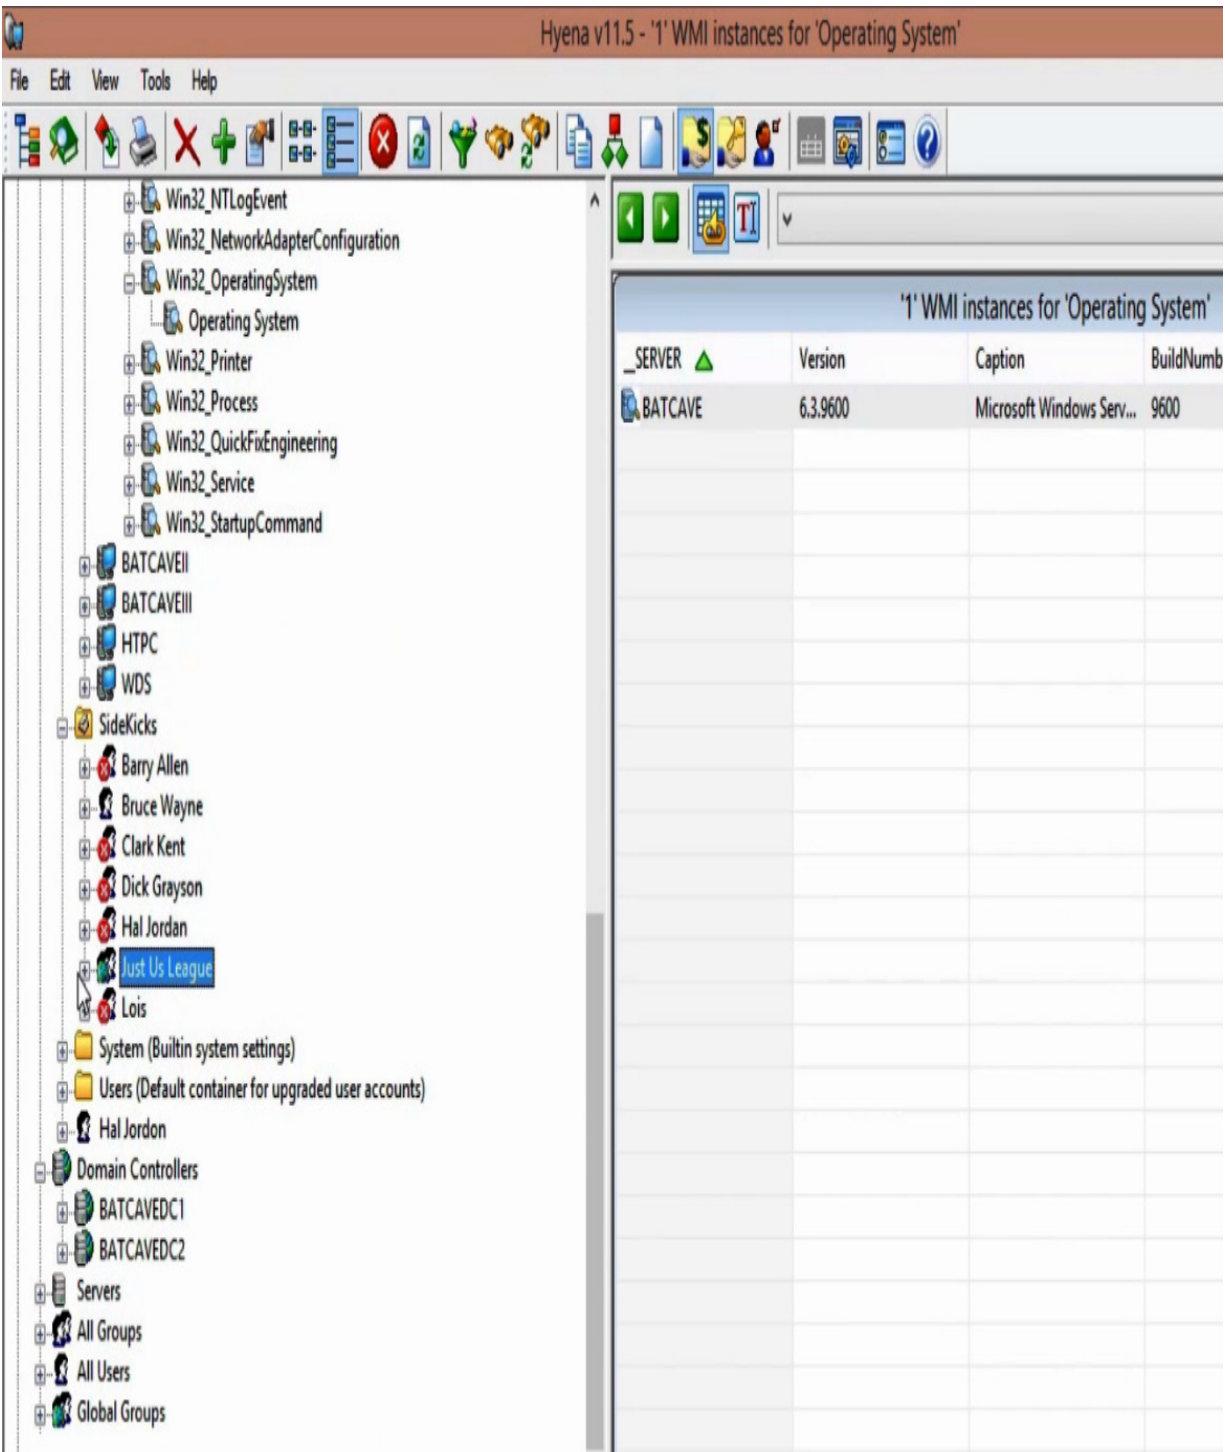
Hyena v11.5 - '1' WMI instances for 'Operating System'

File Edit View Tools Help

Win32_NTLogEvent
Win32_NetworkAdapterConfiguration
Win32_OperatingSystem
Operating System
Win32_Printer
Win32_Process
Win32_QuickFixEngineering
Win32_Service
Win32_StartupCommand
BATCAVEII
BATCAVEIII
HTPC
WDS
SideKicks
Barry Allen
Bruce Wayne
Clark Kent
Dick Grayson
Hal Jordan
Just Us League
Lois
System (Builtin system settings)
Users (Default container for upgraded user accounts)
Hal Jordon
Domain Controllers
BATCAVEDC1
BATCAVEDC2
Servers
All Groups
All Users
Global Groups

'1' WMI instances for 'Operating System'

| _SERVER | Version | Caption | BuildNumb |
|---|---|---|---|
| BATCAVE | 6.3.9600 | Microsoft Windows Serv... | 9600 |